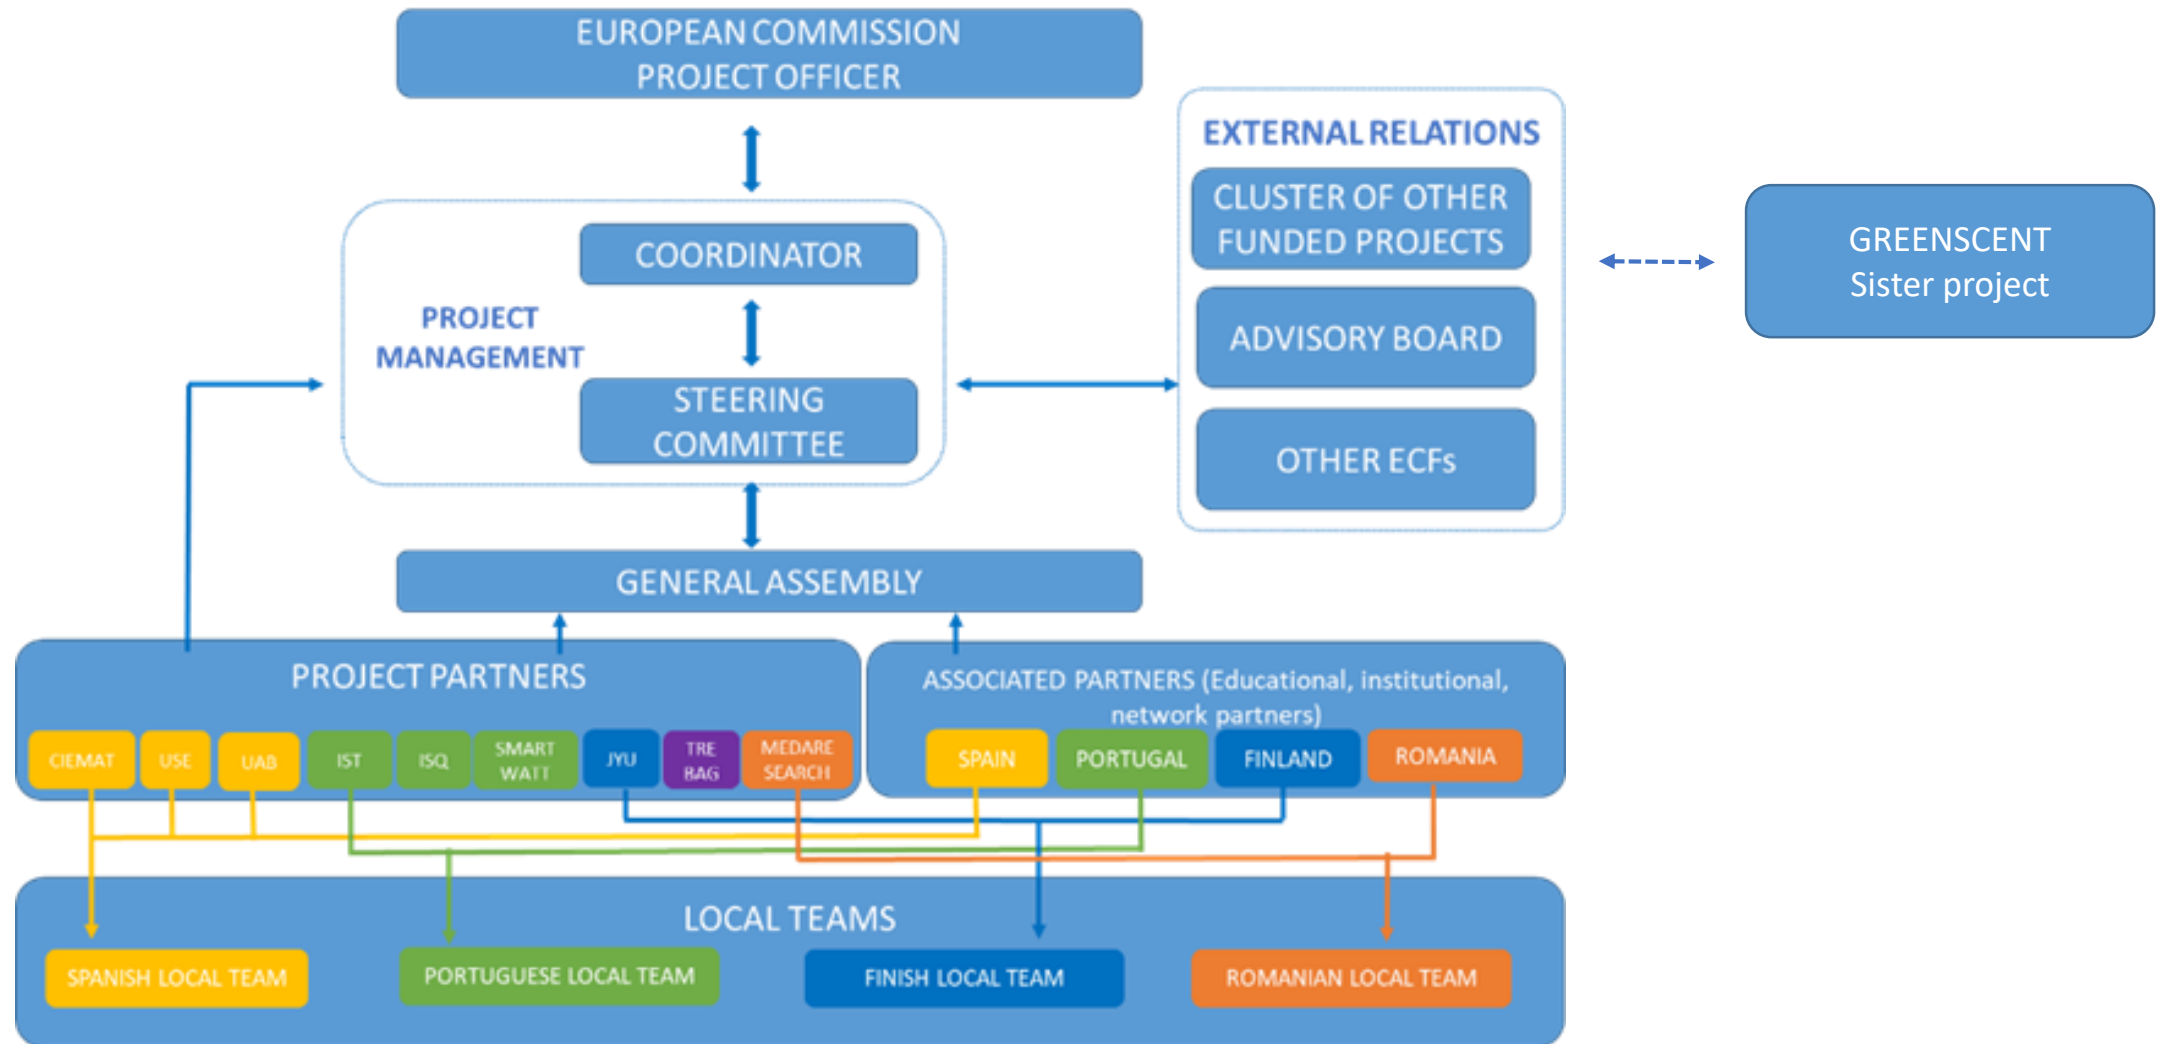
EUROPEAN COMMISSION
PROJECT OFFICER

EXTERNAL RELATIONS

CLUSTER OF OTHER FUNDED PROJECTS

ADVISORY BOARD

OTHER ECFs

GREENSCENT
Sister project

COORDINATOR

PROJECT MANAGEMENT

STEERING COMMITTEE

GENERAL ASSEMBLY

PROJECT PARTNERS

CIEMAT USE UAB IST ISQ SMART WATT JYU TRE BAG MEDARE SEARCH

ASSOCIATED PARTNERS (Educational, institutional, network partners)

SPAIN PORTUGAL FINLAND ROMANIA

LOCAL TEAMS

SPANISH LOCAL TEAM PORTUGUESE LOCAL TEAM FINISH LOCAL TEAM ROMANIAN LOCAL TEAM